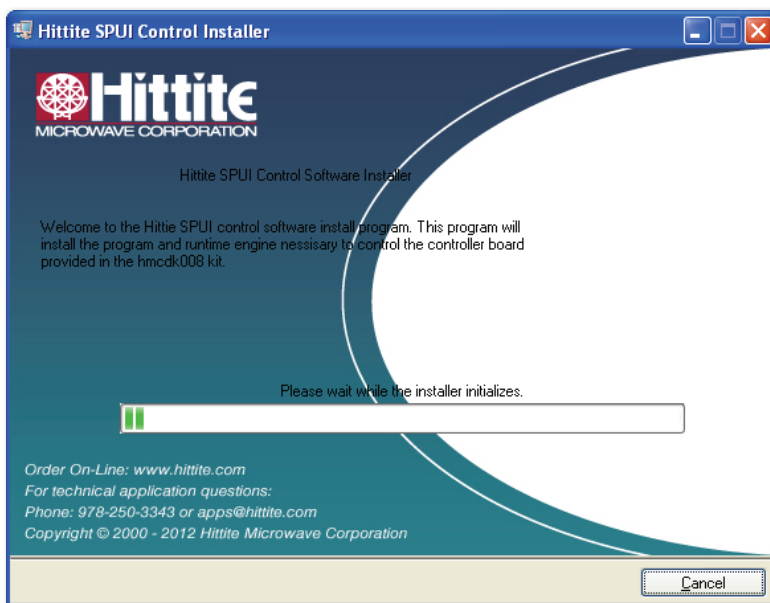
Hittite SPUI Control Installer

Hittite
MICROWAVE CORPORATION

Hittite SPUI Control Software Installer

Welcome to the Hittie SPUI control software install program. This program will install the program and runtime engine nessisary to control the controller board provided in the hmcdk008 kit.

Please wait while the installer initializes.

Order On-Line: www.hittite.com
For technical application questions:
Phone: 978-250-3343 or apps@hittite.com
Copyright © 2000 - 2012 Hittite Microwave Corporation

Cancel